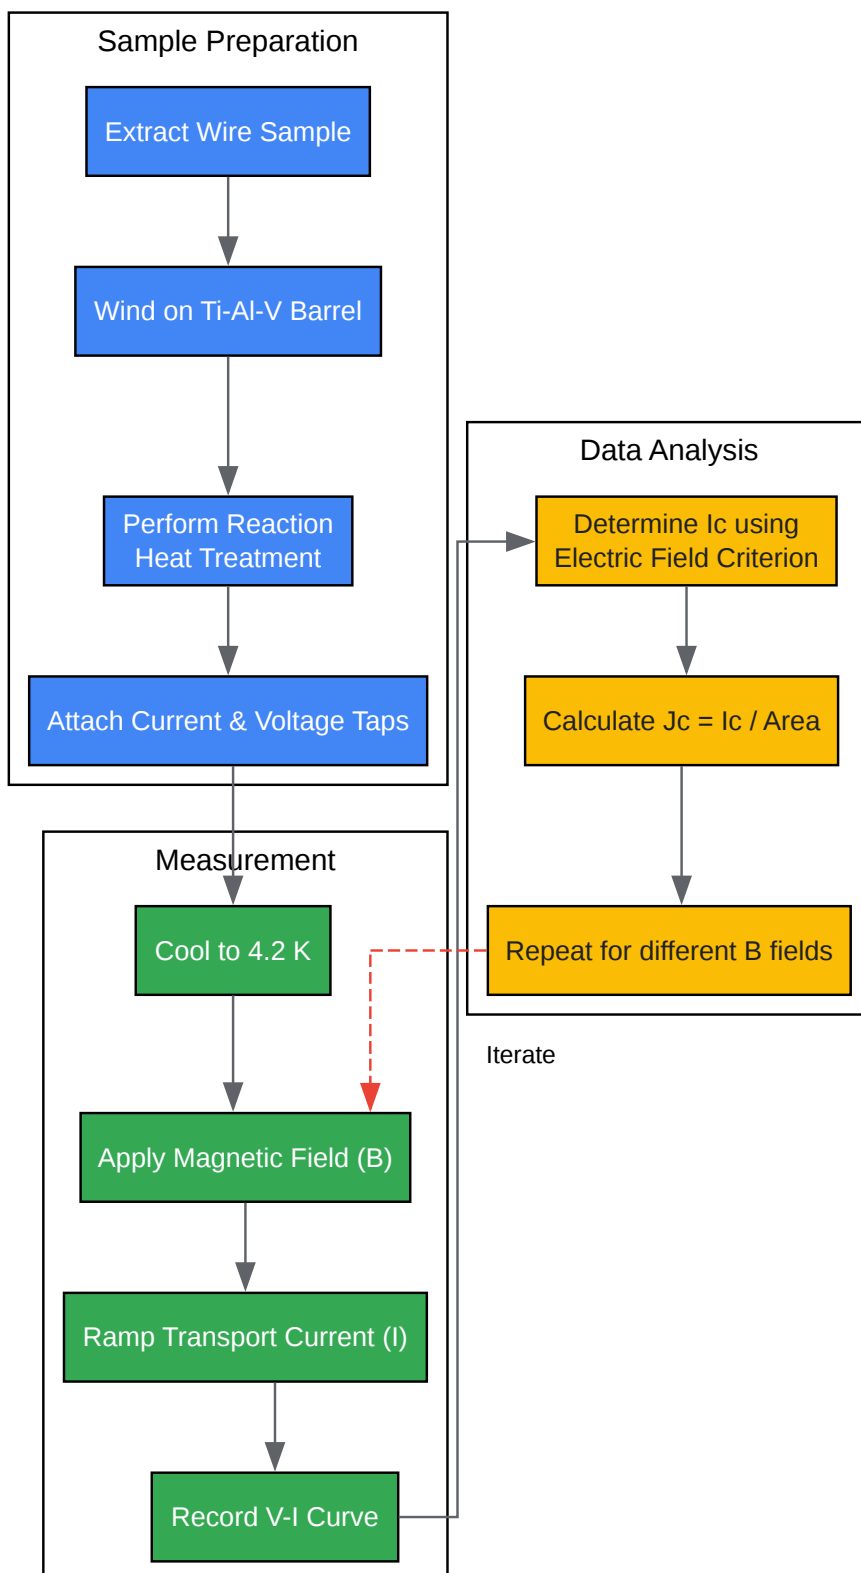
Sample Preparation

Extract Wire Sample

Wind on Ti-Al-V Barrel

Perform Reaction Heat Treatment

Attach Current & Voltage Taps

Measurement

Cool to 4.2 K

Apply Magnetic Field (B)

Ramp Transport Current (I)

Record V-I Curve

Data Analysis

Determine Ic using Electric Field Criterion

Calculate Jc = Ic / Area

Repeat for different B fields

Iterate